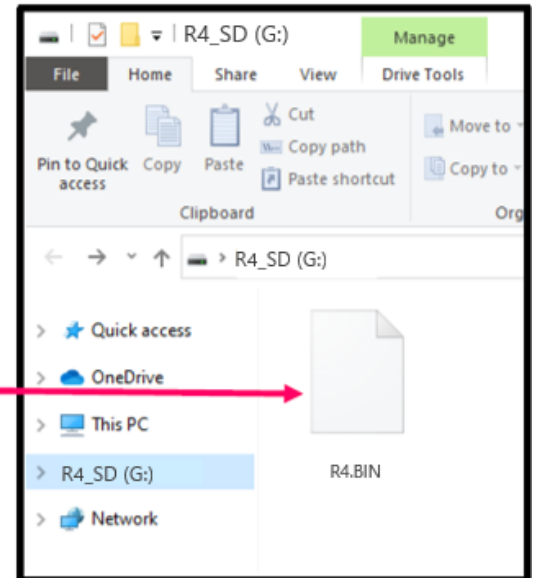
R4_SD (G:)

Manage

File
Home
Share
View
Drive Tools

Pin to Quick access
Copy
Paste
Cut
Copy path
Paste shortcut
Clipboard
Move to
Copy to
Org

R4_SD (G:)

Quick access
OneDrive
This PC
R4_SD (G:)
Network

R4.BIN